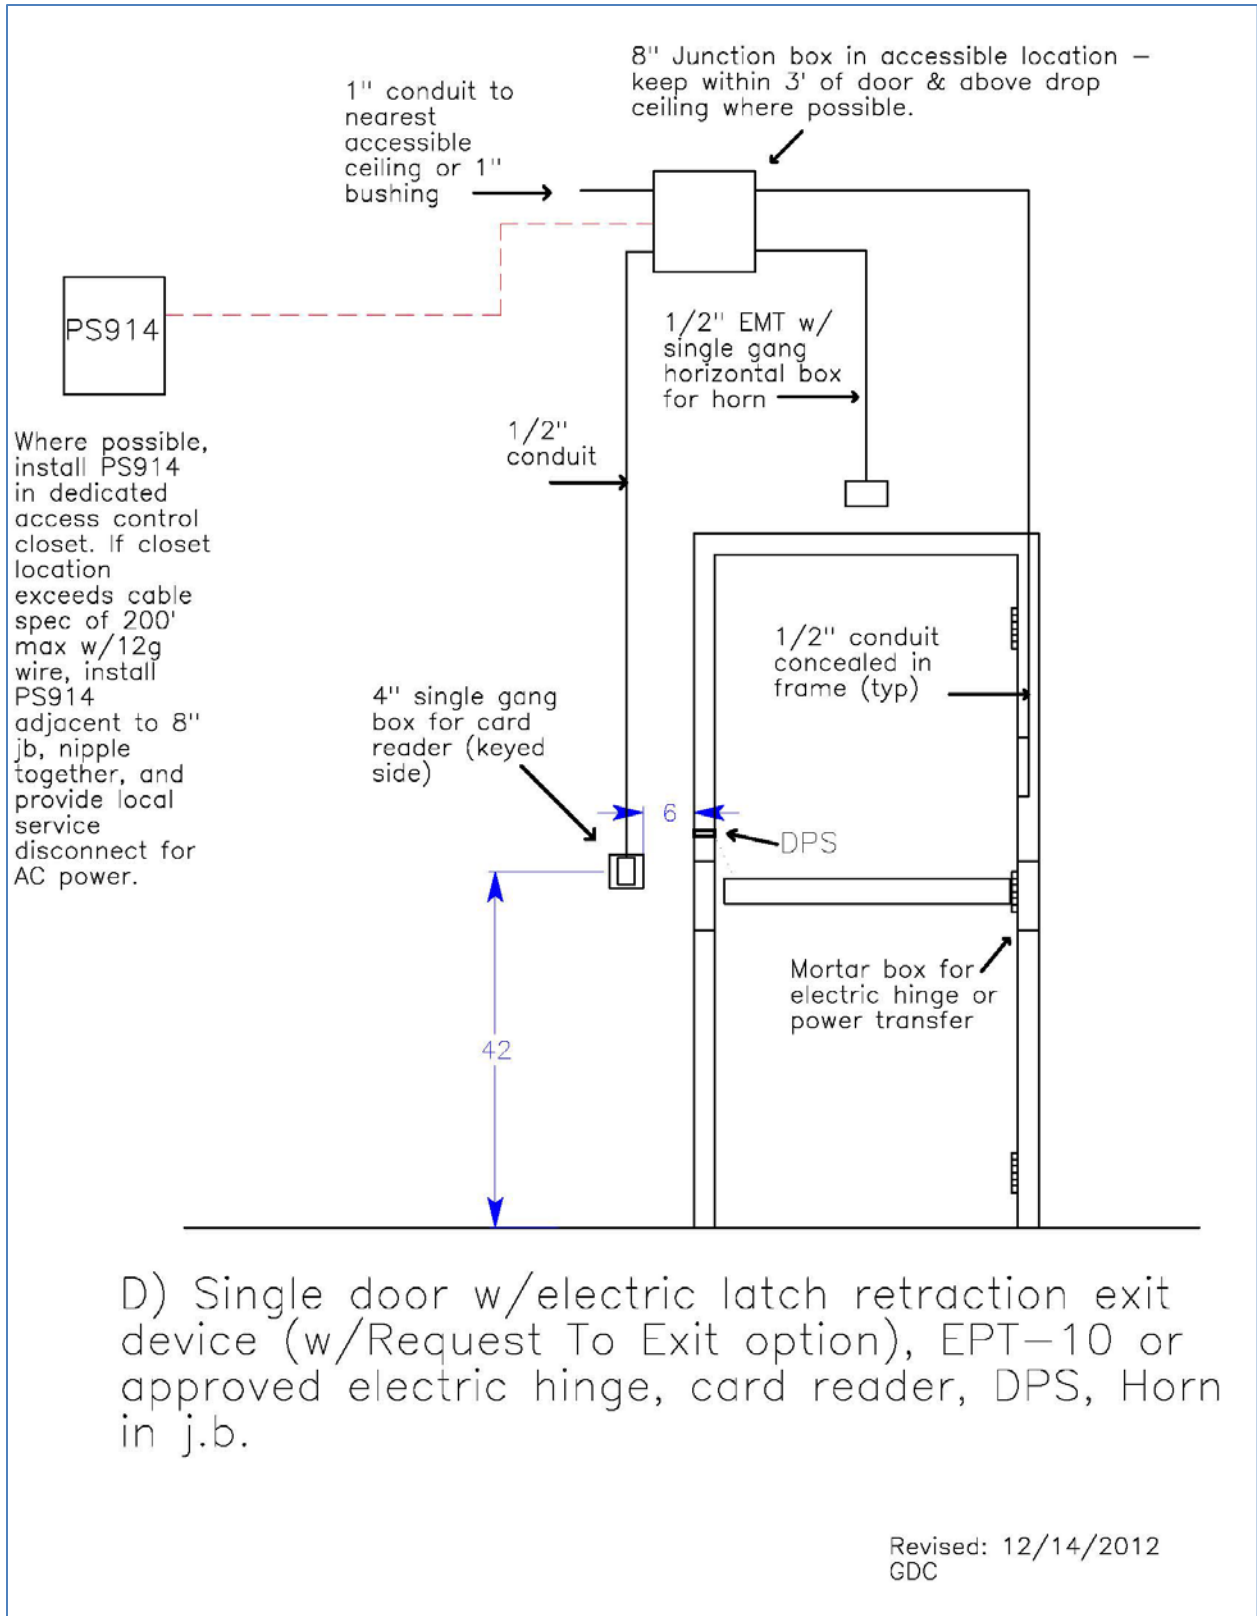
8" Junction box in accessible location – keep within 3' of door & above drop ceiling where possible.

1" conduit to nearest accessible ceiling or 1" bushing

PS914

1/2" EMT w/ single gang horizontal box for horn

1/2" conduit

Where possible, install PS914 in dedicated access control closet. If closet location exceeds cable spec of 200' max w/12g wire, install PS914 adjacent to 8" jb, nipple together, and provide local service disconnect for AC power.

1/2" conduit concealed in frame (typ)

4" single gang box for card reader (keyed side)

6

DPS

42

Mortar box for electric hinge or power transfer

D) Single door w/electric latch retraction exit device (w/Request To Exit option), EPT–10 or approved electric hinge, card reader, DPS, Horn in j.b.

Revised: 12/14/2012
GDC